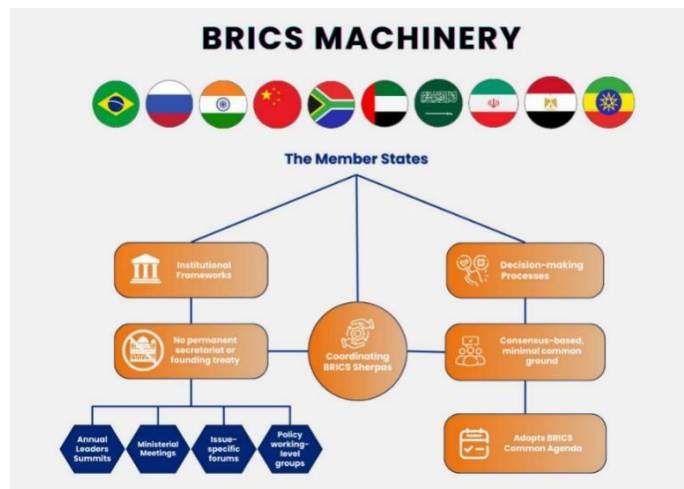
BRICS MACHINERY

The Member States

Institutional Frameworks

Decision-making Processes

No permanent secretariat or founding treaty

Coordinating BRICS Sherpas

Consensus-based, minimal common ground

Annual Leaders Summits

Ministerial Meetings

Issue-specific forums

Policy working-level groups

Adopts BRICS Common Agenda